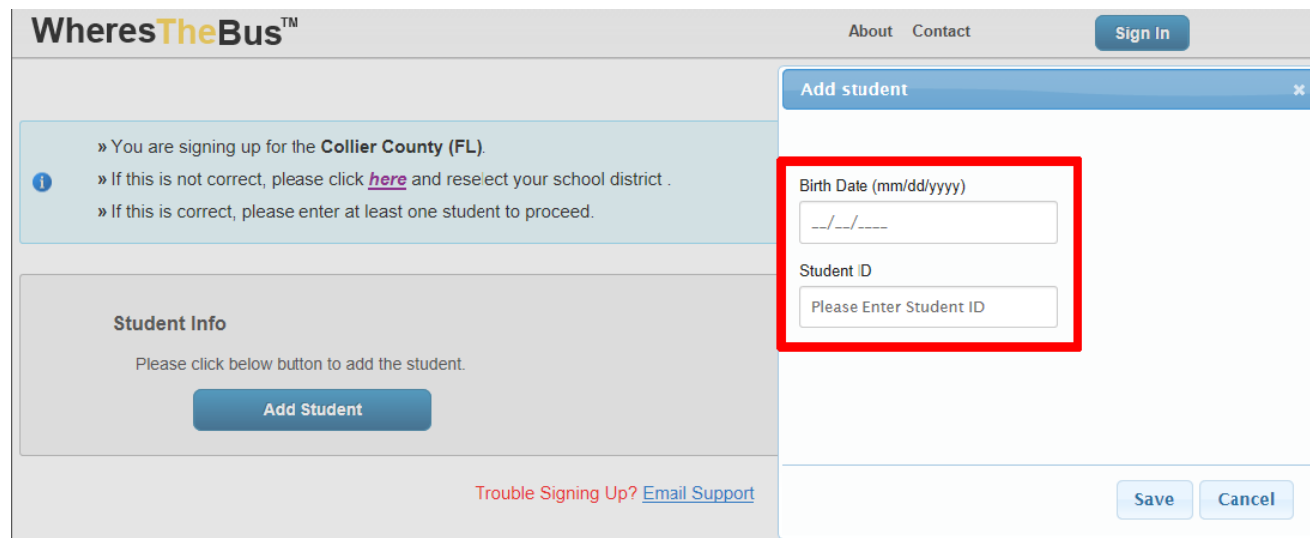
WheresTheBus™

About Contact

Sign In

» You are signing up for the **Collier County (FL)**.

» If this is not correct, please click here and reselect your school district .

» If this is correct, please enter at least one student to proceed.

Student Info

Please click below button to add the student.

Add Student

Trouble Signing Up? Email Support

Add student

×

Birth Date (mm/dd/yyyy)

__/__/____

Student ID

Please Enter Student ID

Save

Cancel